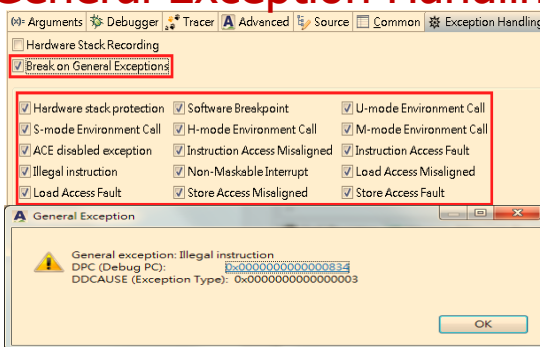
General Exception Handling

Arguments | Debugger | Tracer | Advanced | Source | Common | Exception Handling

Hardware Stack Recording

Break on General Exceptions

| | | |
|---|---|---|
| Hardware stack protection | Software Breakpoint | U-mode Environment Call |
| S-mode Environment Call | H-mode Environment Call | M-mode Environment Call |
| ACE disabled exception | Instruction Access Misaligned | Instruction Access Fault |
| Illegal instruction | Non-Maskable Interrupt | Load Access Misaligned |
| Load Access Fault | Store Access Misaligned | Store Access Fault |

General Exception

General exception: Illegal instruction
DPC (Debug PC): 0x0000000000000834
DDCAUSE (Exception Type): 0x0000000000000003

OK